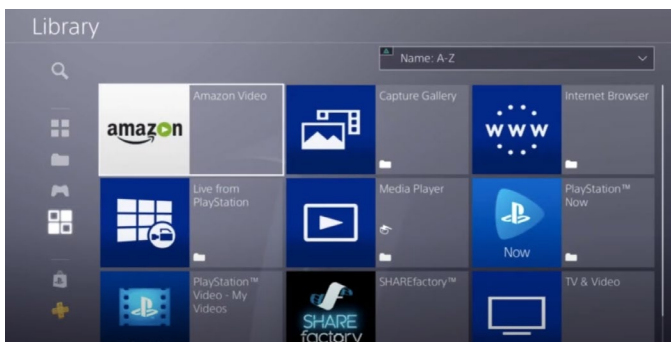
Library

Name: A-Z

amazon

Amazon Video

Capture Gallery

www

Internet Browser

Live from PlayStation

Media Player

Now

PlayStation™ Now

PlayStation™ Video - My Videos

SHARE factory

SHAREfactory™

TV & Video